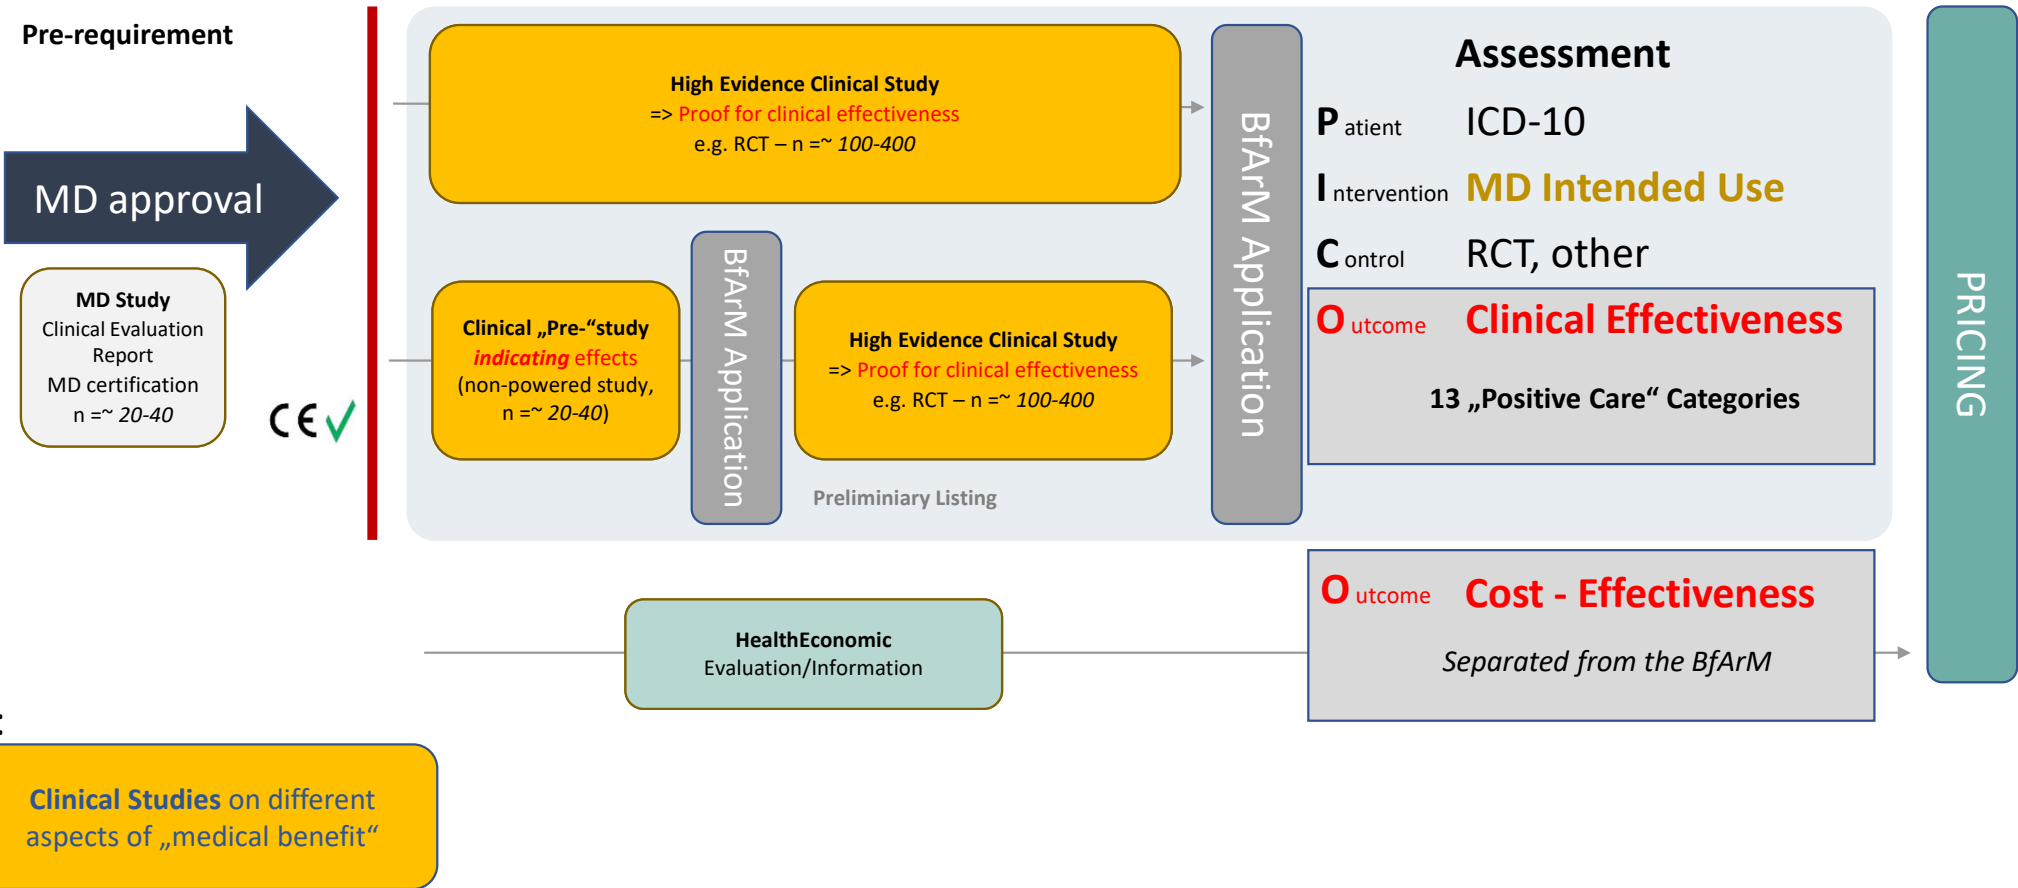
Pre-requirement

MD approval

MD Study
Clinical Evaluation Report
MD certification
n =~ 20-40

CE ✓

High Evidence Clinical Study
=> Proof for clinical effectiveness
e.g. RCT – n =~ 100-400

Clinical „Pre-“study
indicating effects
(non-powered study, n =~ 20-40)

BfArM Application

High Evidence Clinical Study
=> Proof for clinical effectiveness
e.g. RCT – n =~ 100-400

Preliminiary Listing

BfArM Application

Assessment

P atient ICD-10

I ntervention MD Intended Use

C ontrol RCT, other

O utcome Clinical Effectiveness

13 „Positive Care“ Categories

PRICING

HealthEconomic
Evaluation/Information

O utcome Cost - Effectiveness

Separated from the BfArM

Clinical Studies on different aspects of „medical benefit“